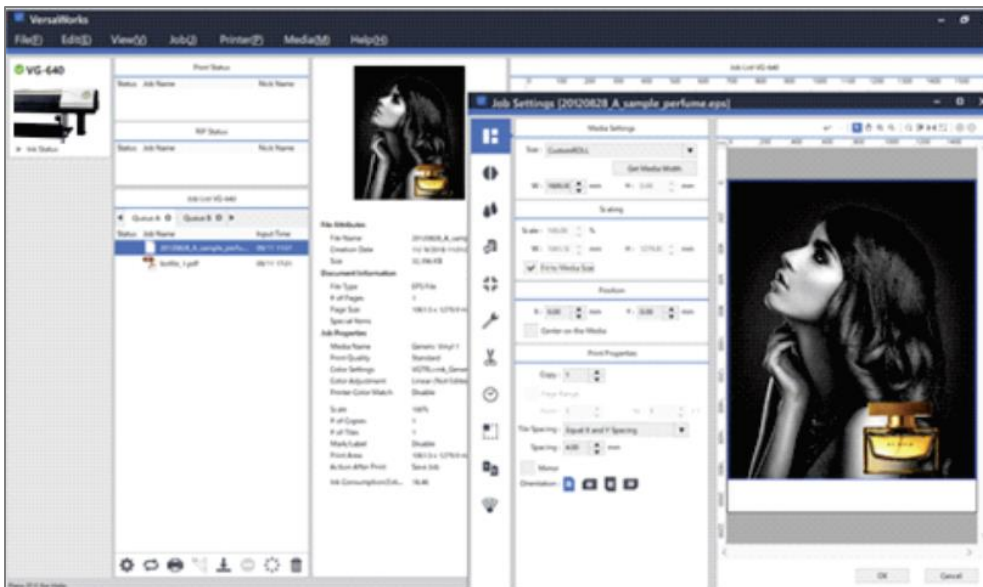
VersaWorks

File(F) Edit(E) View(V) Job(J) Printer(P) Media(M) Help(H)

VG-640

Ink Status

Print Status

Status Job Name Nick Name

RIP Status

Status Job Name Nick Name

Job List VG-640

Queue A Queue B

Status Job Name Input Time

20120828_A_sample_perfu... 08/11 11:07

bottle_1.pdf 08/11 11:01

File Attributes

File Name 20120828_A_samp

Creation Date

Size

Document Information

File Type EPS File

# of Pages 1

Page Size

Special Items

Job Properties

Media Name Generic Vinyl 1

Print Quality Standard

Color Settings

Color Adjustment

Printer Color Match Disable

Scale 100%

# of Copies 1

# of Tiles 1

Mark/Label Disable

Print Area

Action After Print Save Job

Ink Consumption(Esti... 16.46

Job List VG-640

Job Settings [20120828_A_sample_perfume.eps]

Media Settings

Size CustomROLL

Get Media Width

W: 1600.00 mm H: 0.00 mm

Scaling

Scale: 100.00 %

W: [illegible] mm H: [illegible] mm

Fit to Media Size

Position

X: 0.00 mm Y: 0.00 mm

Center on the Media

Print Properties

Copy 1

Page Range

Tile Spacing Equal X and Y Spacing

Spacing 4.00 mm

Mirror

Orientation

OK Cancel

Press F1 for Help